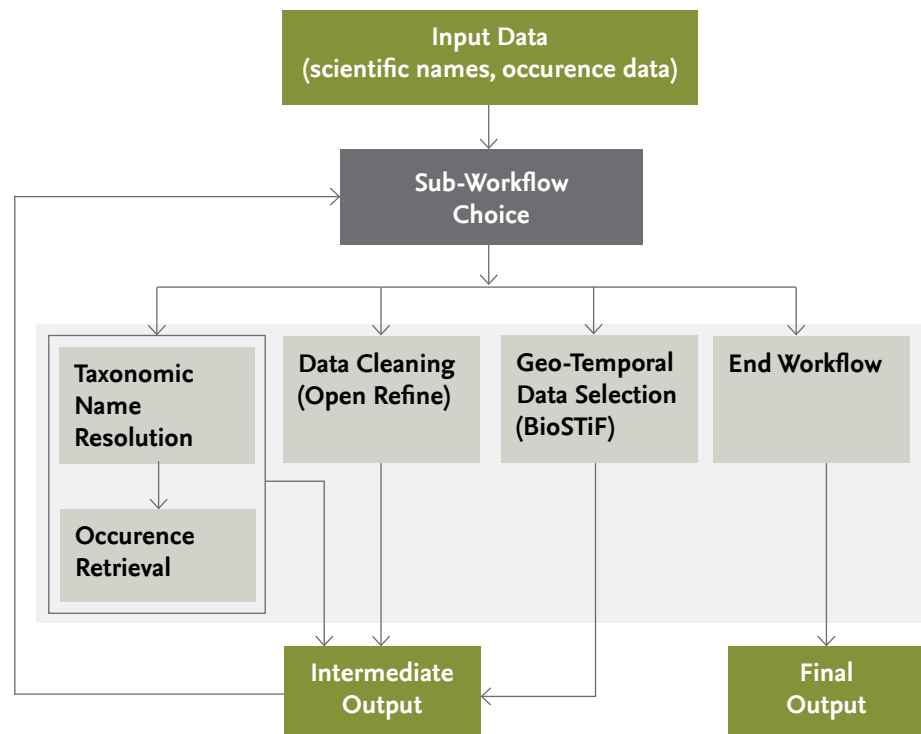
Input Data
(scientific names, occurence data)

Sub-Workflow
Choice

Taxonomic
Name
Resolution

Occurence
Retrieval

Data Cleaning
(Open Refine)

Geo-Temporal
Data Selection
(BioSTiF)

End Workflow

Intermediate
Output

Final
Output